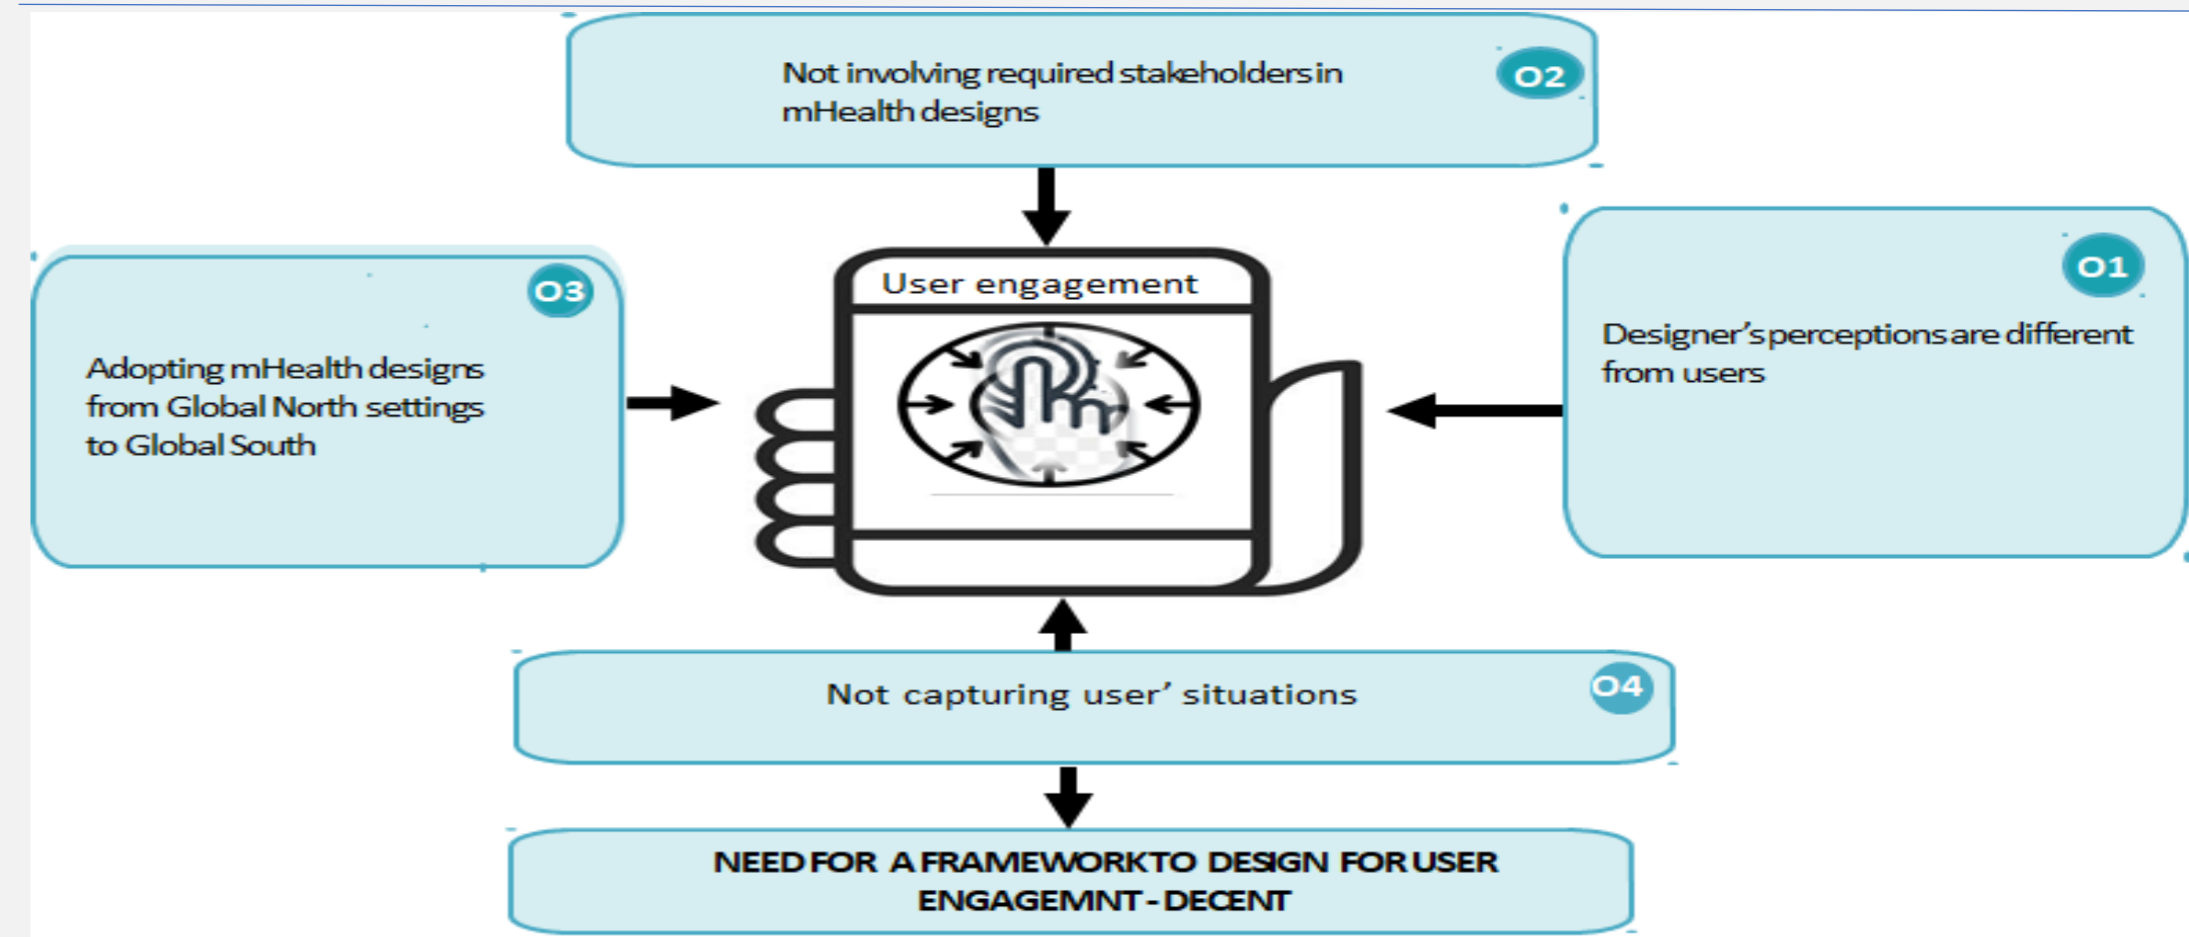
O2
Not involving required stakeholders in mHealth designs

O3
Adopting mHealth designs from Global North settings to Global South

User engagement

O1
Designer's perceptions are different from users

O4
Not capturing user' situations

NEED FOR A FRAMEWORKTO DESIGN FOR USER ENGAGEMNT - DECENT